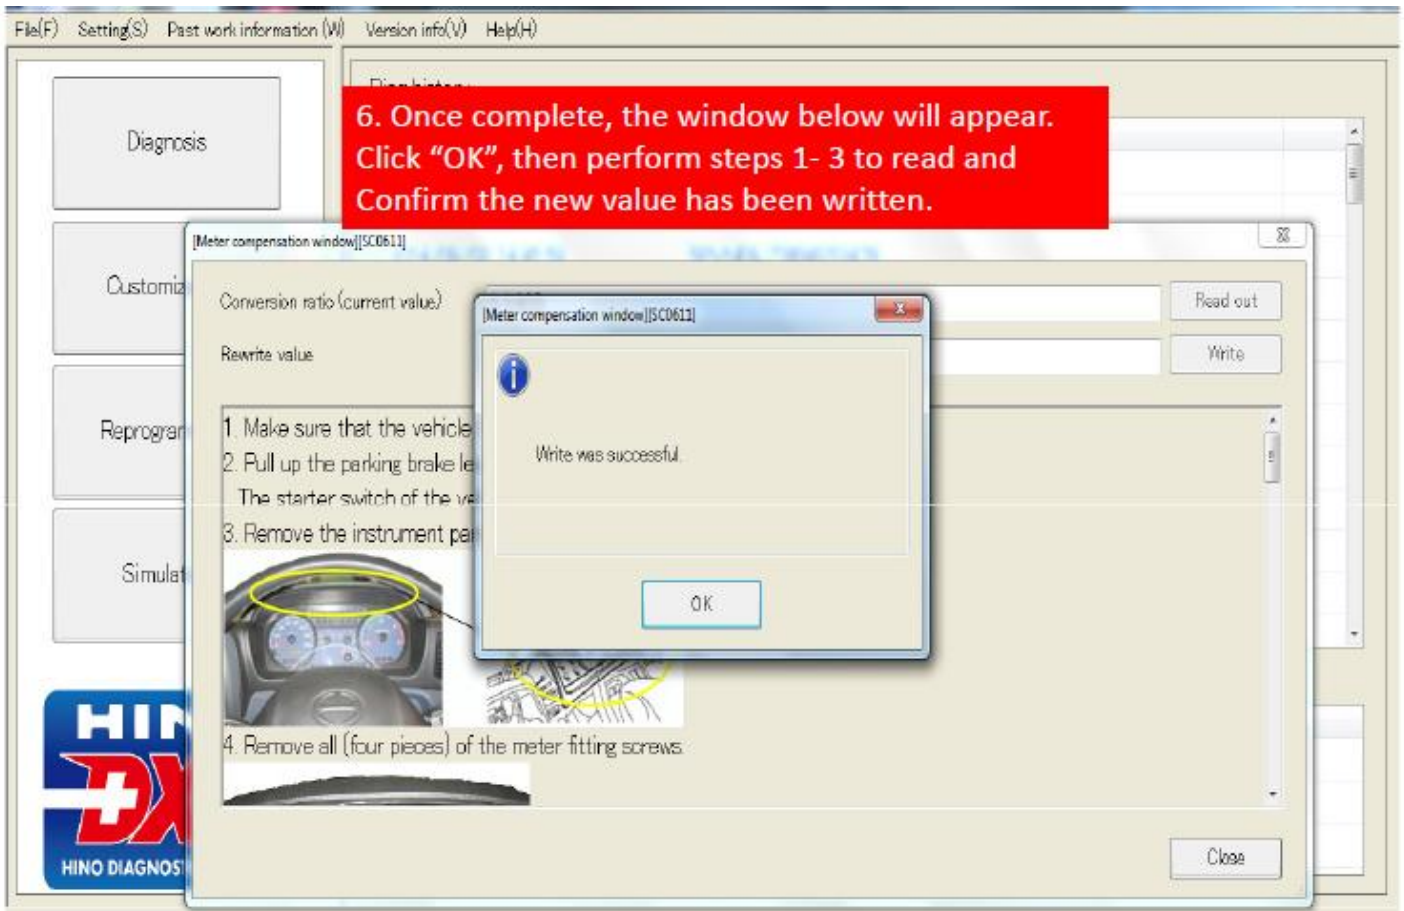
File(F) Setting(S) Past work information (W) Version info(V) Help(H)

Diagnosis

Customiz

Reprogram

Simulat

HIN DX

HINO DIAGNOS

6. Once complete, the window below will appear. Click “OK”, then perform steps 1- 3 to read and Confirm the new value has been written.

[Meter compensation window][SC0611]

Conversion ratio (current value)

Rewrite value

Read out

Write

1. Make sure that the vehicle

2. Pull up the parking brake le

The starter switch of the ve

3. Remove the instrument pa

4. Remove all (four pieces) of the meter fitting screws.

Close

[Meter compensation window][SC0611]

Write was successful.

OK